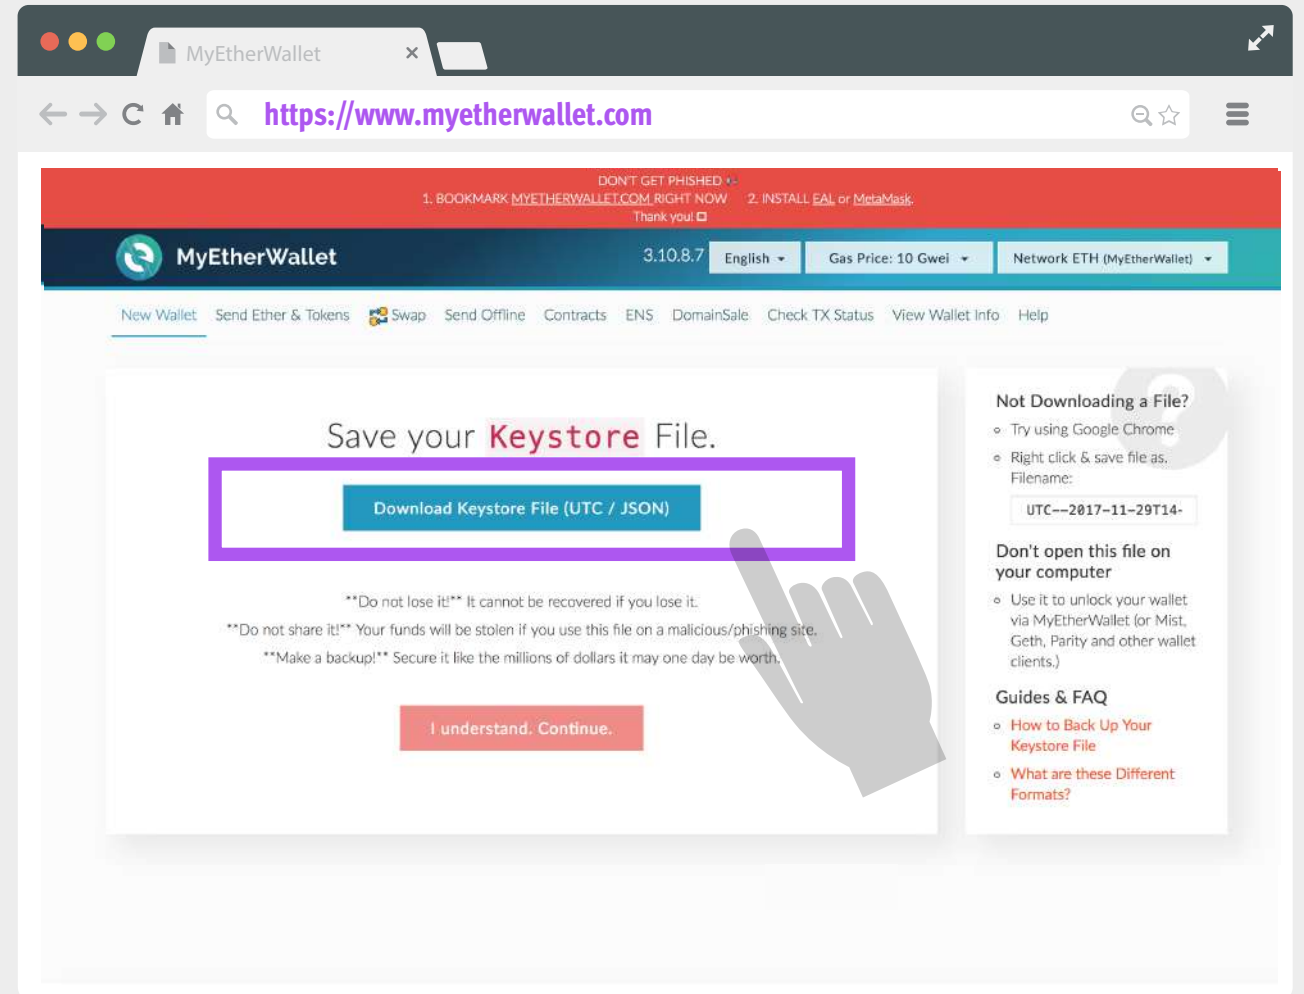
MyEtherWallet ×

https://www.myetherwallet.com

DON'T GET PHISHED
1. BOOKMARK MYETHERWALLET.COM RIGHT NOW 2. INSTALL EAL or MetaMask.
Thank you!

MyEtherWallet 3.10.8.7 English Gas Price: 10 Gwei Network ETH (MyEtherWallet)

New Wallet Send Ether & Tokens Swap Send Offline Contracts ENS DomainSale Check TX Status View Wallet Info Help

Save your Keystore File.

Download Keystore File (UTC / JSON)

**Do not lose it!** It cannot be recovered if you lose it.
**Do not share it!** Your funds will be stolen if you use this file on a malicious/phishing site.
**Make a backup!** Secure it like the millions of dollars it may one day be worth.

I understand. Continue.

Not Downloading a File?
Try using Google Chrome
Right click & save file as. Filename:
UTC--2017-11-29T14-

Don't open this file on your computer
Use it to unlock your wallet via MyEtherWallet (or Mist, Geth, Parity and other wallet clients.)

Guides & FAQ
How to Back Up Your Keystore File
What are these Different Formats?